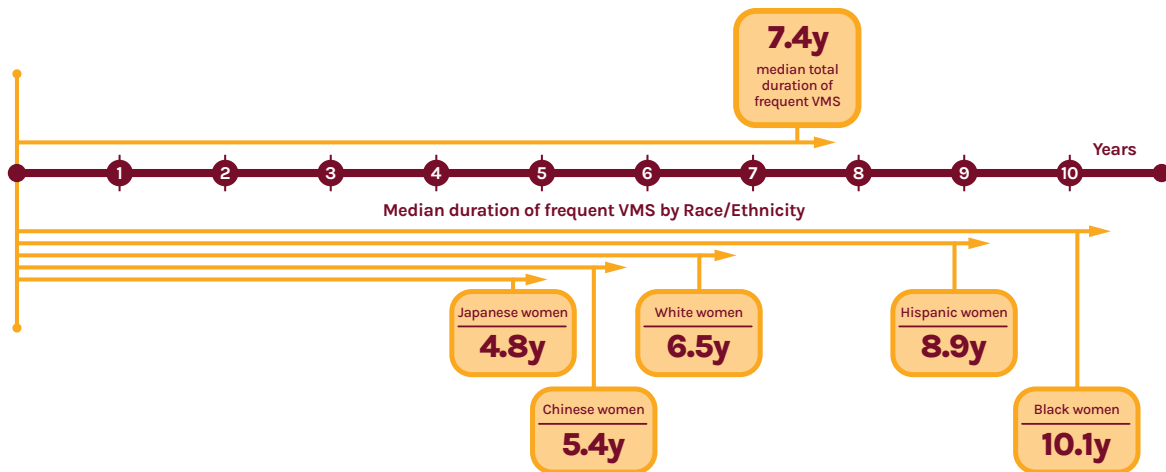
7.4y
median total duration of frequent VMS

Years

1 2 3 4 5 6 7 8 9 10

Median duration of frequent VMS by Race/Ethnicity

Japanese women
4.8y

White women
6.5y

Hispanic women
8.9y

Chinese women
5.4y

Black women
10.1y